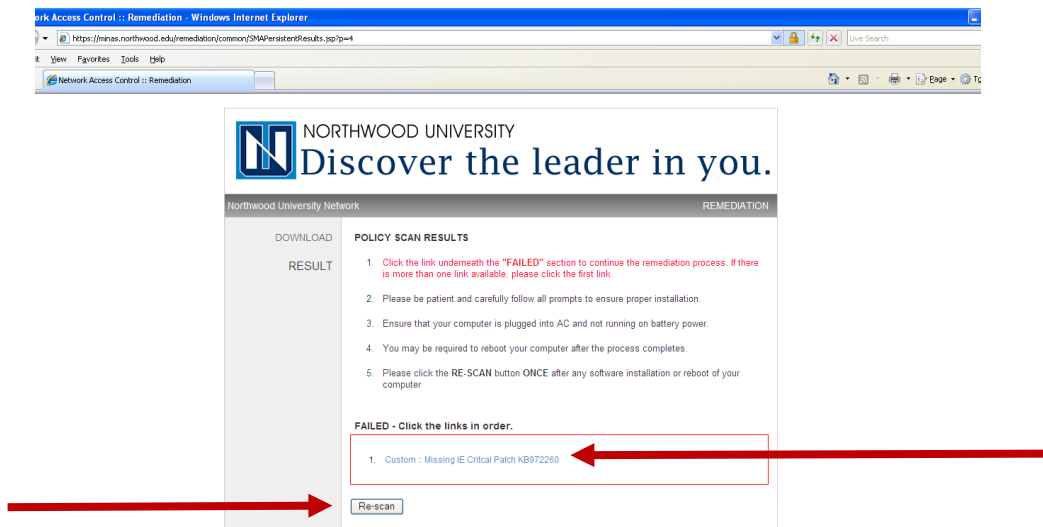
ork Access Control :: Remediation - Windows Internet Explorer

https://minas.northwood.edu/remediation/common/SMAPersistentResults.jsp?p=4

Live Search

it View Favorites Tools Help

Network Access Control :: Remediation

Page Tc

NORTHWOOD UNIVERSITY
Discover the leader in you.

Northwood University Network

REMEDIATION

DOWNLOAD

RESULT

POLICY SCAN RESULTS

1. Click the link underneath the "FAILED" section to continue the remediation process. If there is more than one link available, please click the first link.

2. Please be patient and carefully follow all prompts to ensure proper installation.

3. Ensure that your computer is plugged into AC and not running on battery power.

4. You may be required to reboot your computer after the process completes.

5. Please click the RE-SCAN button ONCE after any software installation or reboot of your computer

FAILED - Click the links in order.

1. Custom :: Missing IE Critcal Patch KB972260

Re-scan